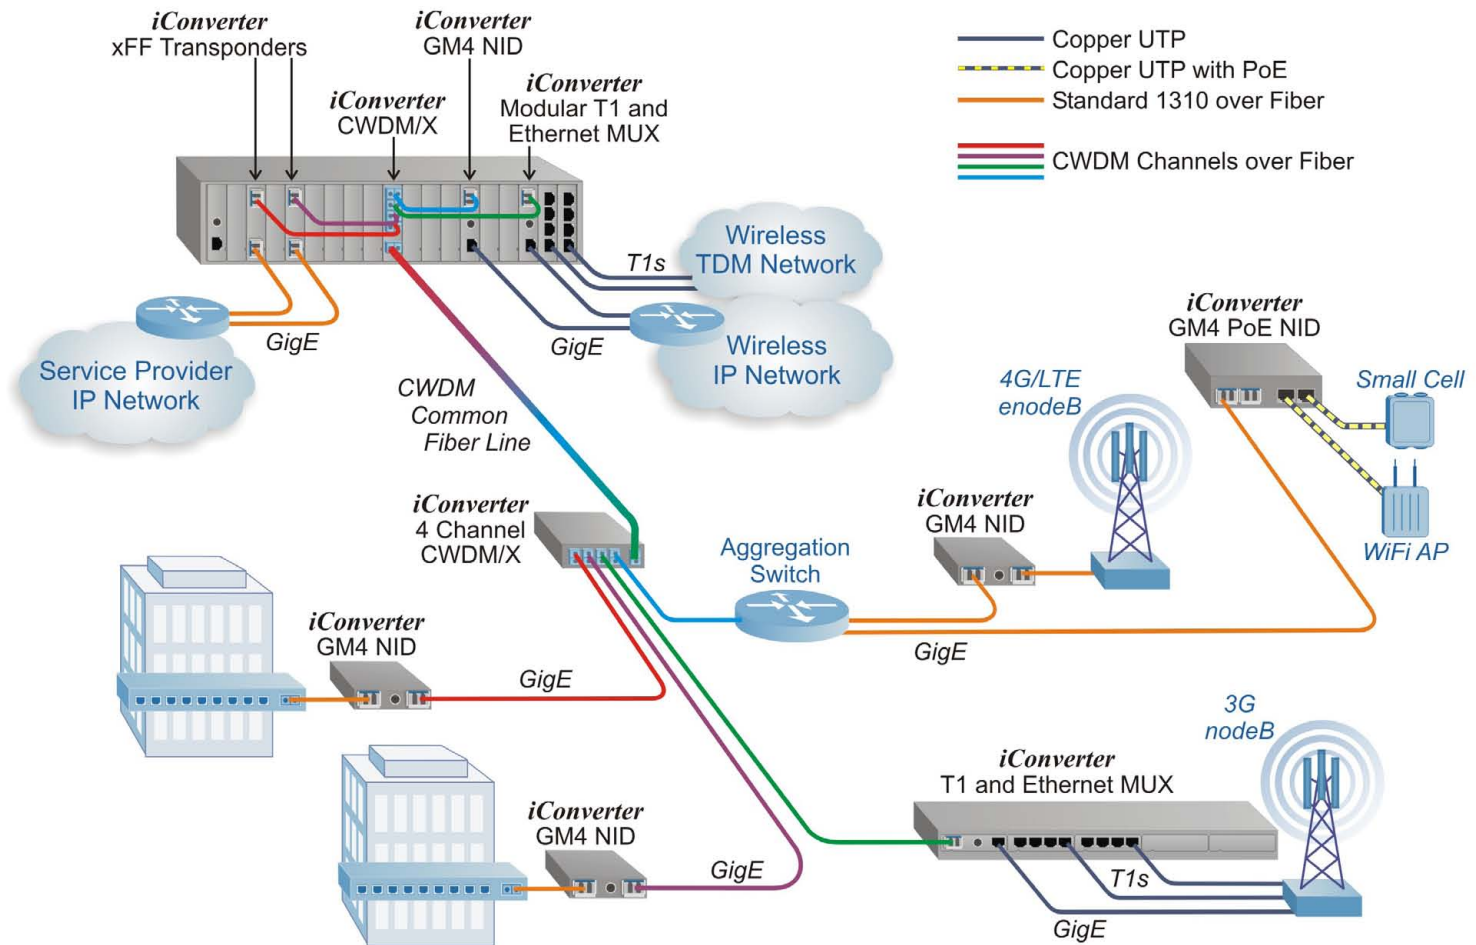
iConverter
xFF Transponders

iConverter
GM4 NID

iConverter
CWDM/X

iConverter
Modular T1 and Ethernet MUX

Copper UTP
Copper UTP with PoE
Standard 1310 over Fiber

CWDM Channels over Fiber

T1s

Wireless
TDM Network

GigE

GigE

Wireless
IP Network

Service Provider
IP Network

iConverter
GM4 PoE NID

4G/LTE
enodeB

Small Cell

CWDM
Common
Fiber Line

iConverter
GM4 NID

iConverter
4 Channel
CWDM/X

Aggregation
Switch

WiFi AP

iConverter
GM4 NID

GigE

GigE

3G
nodeB

iConverter
T1 and Ethernet MUX

iConverter
GM4 NID

GigE

T1s

GigE